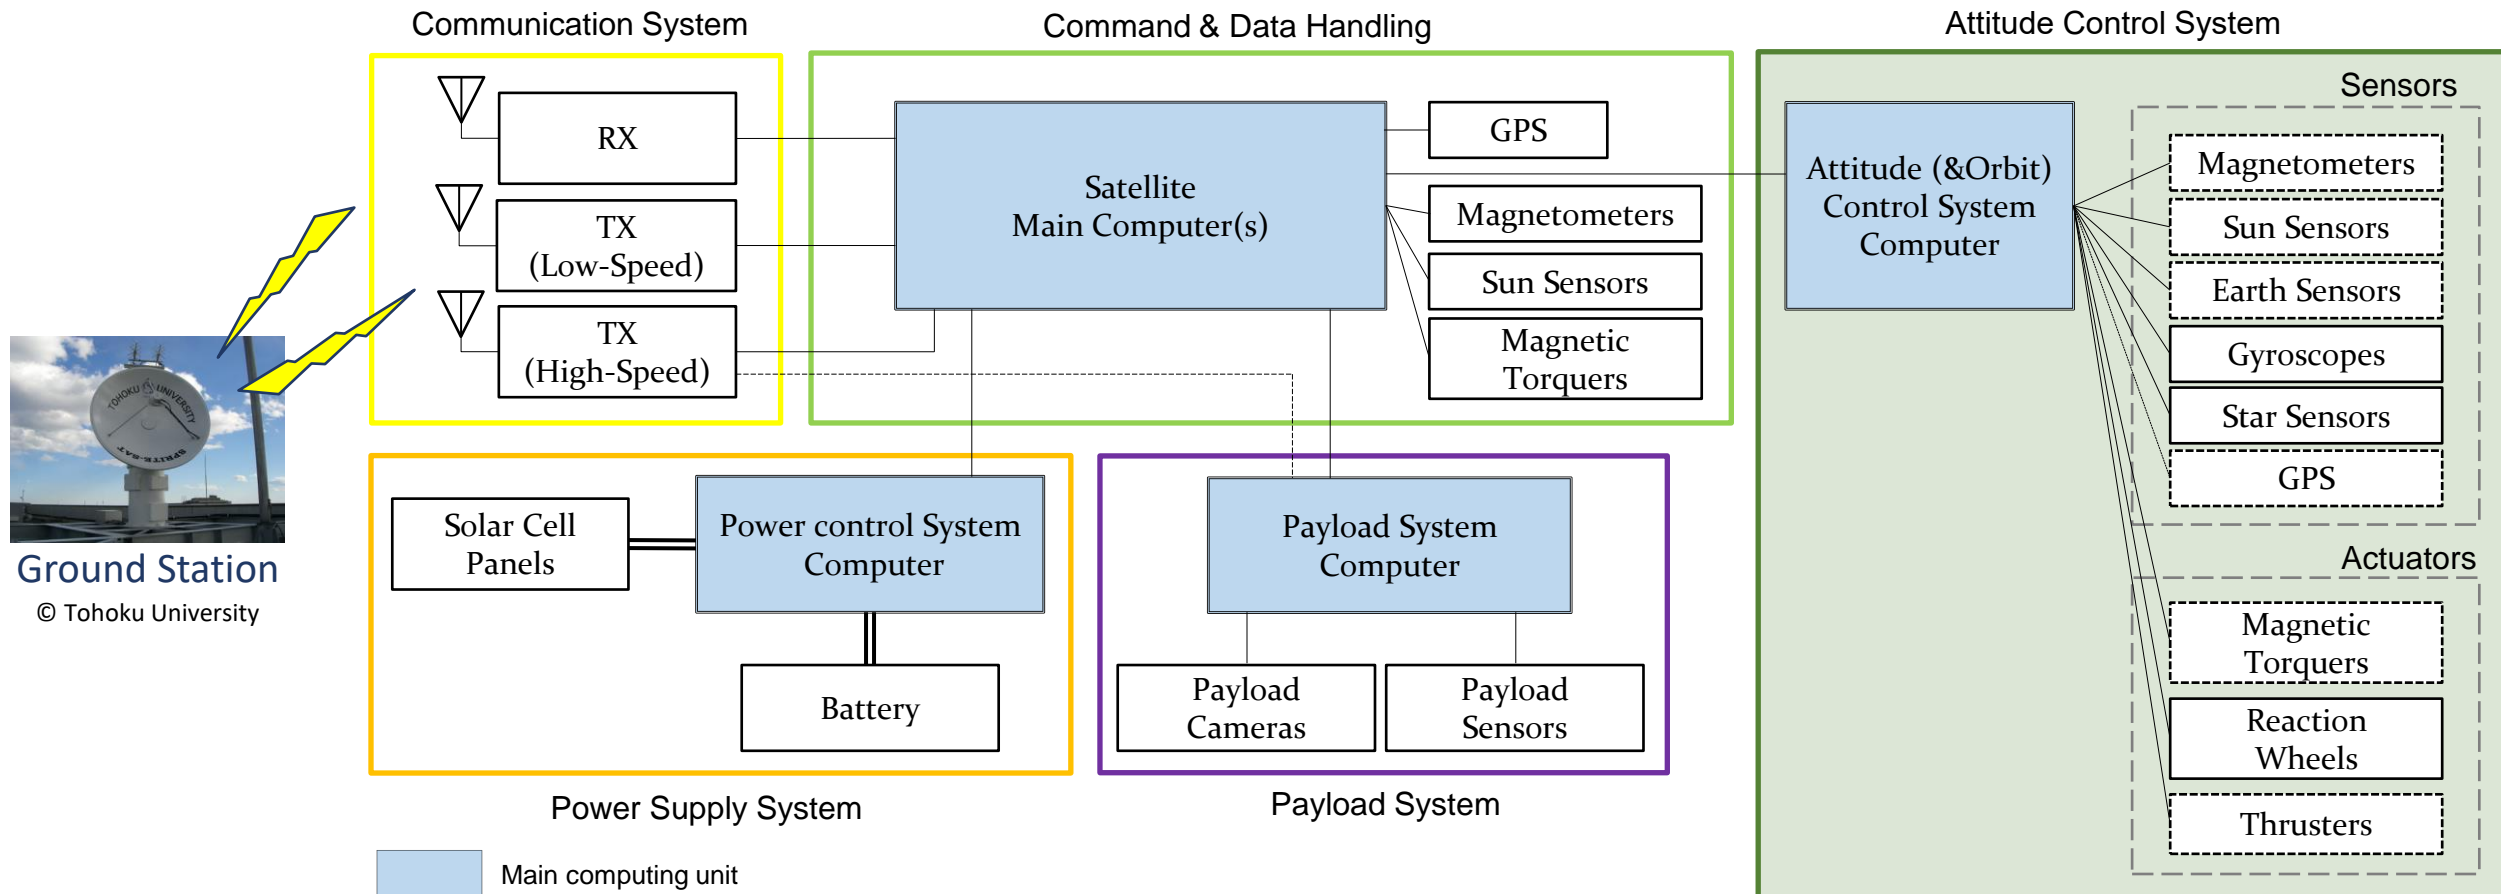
Communication System

RX

TX (Low-Speed)

TX (High-Speed)

Command & Data Handling

Satellite Main Computer(s)

GPS

Magnetometers

Sun Sensors

Magnetic Torquers

Attitude Control System

Attitude (&Orbit) Control System Computer

Sensors

Magnetometers

Sun Sensors

Earth Sensors

Gyroscopes

Star Sensors

GPS

Actuators

Magnetic Torquers

Reaction Wheels

Thrusters

Ground Station
© Tohoku University

Solar Cell Panels

Power control System Computer

Battery

Power Supply System

Payload System Computer

Payload Cameras

Payload Sensors

Payload System

Main computing unit